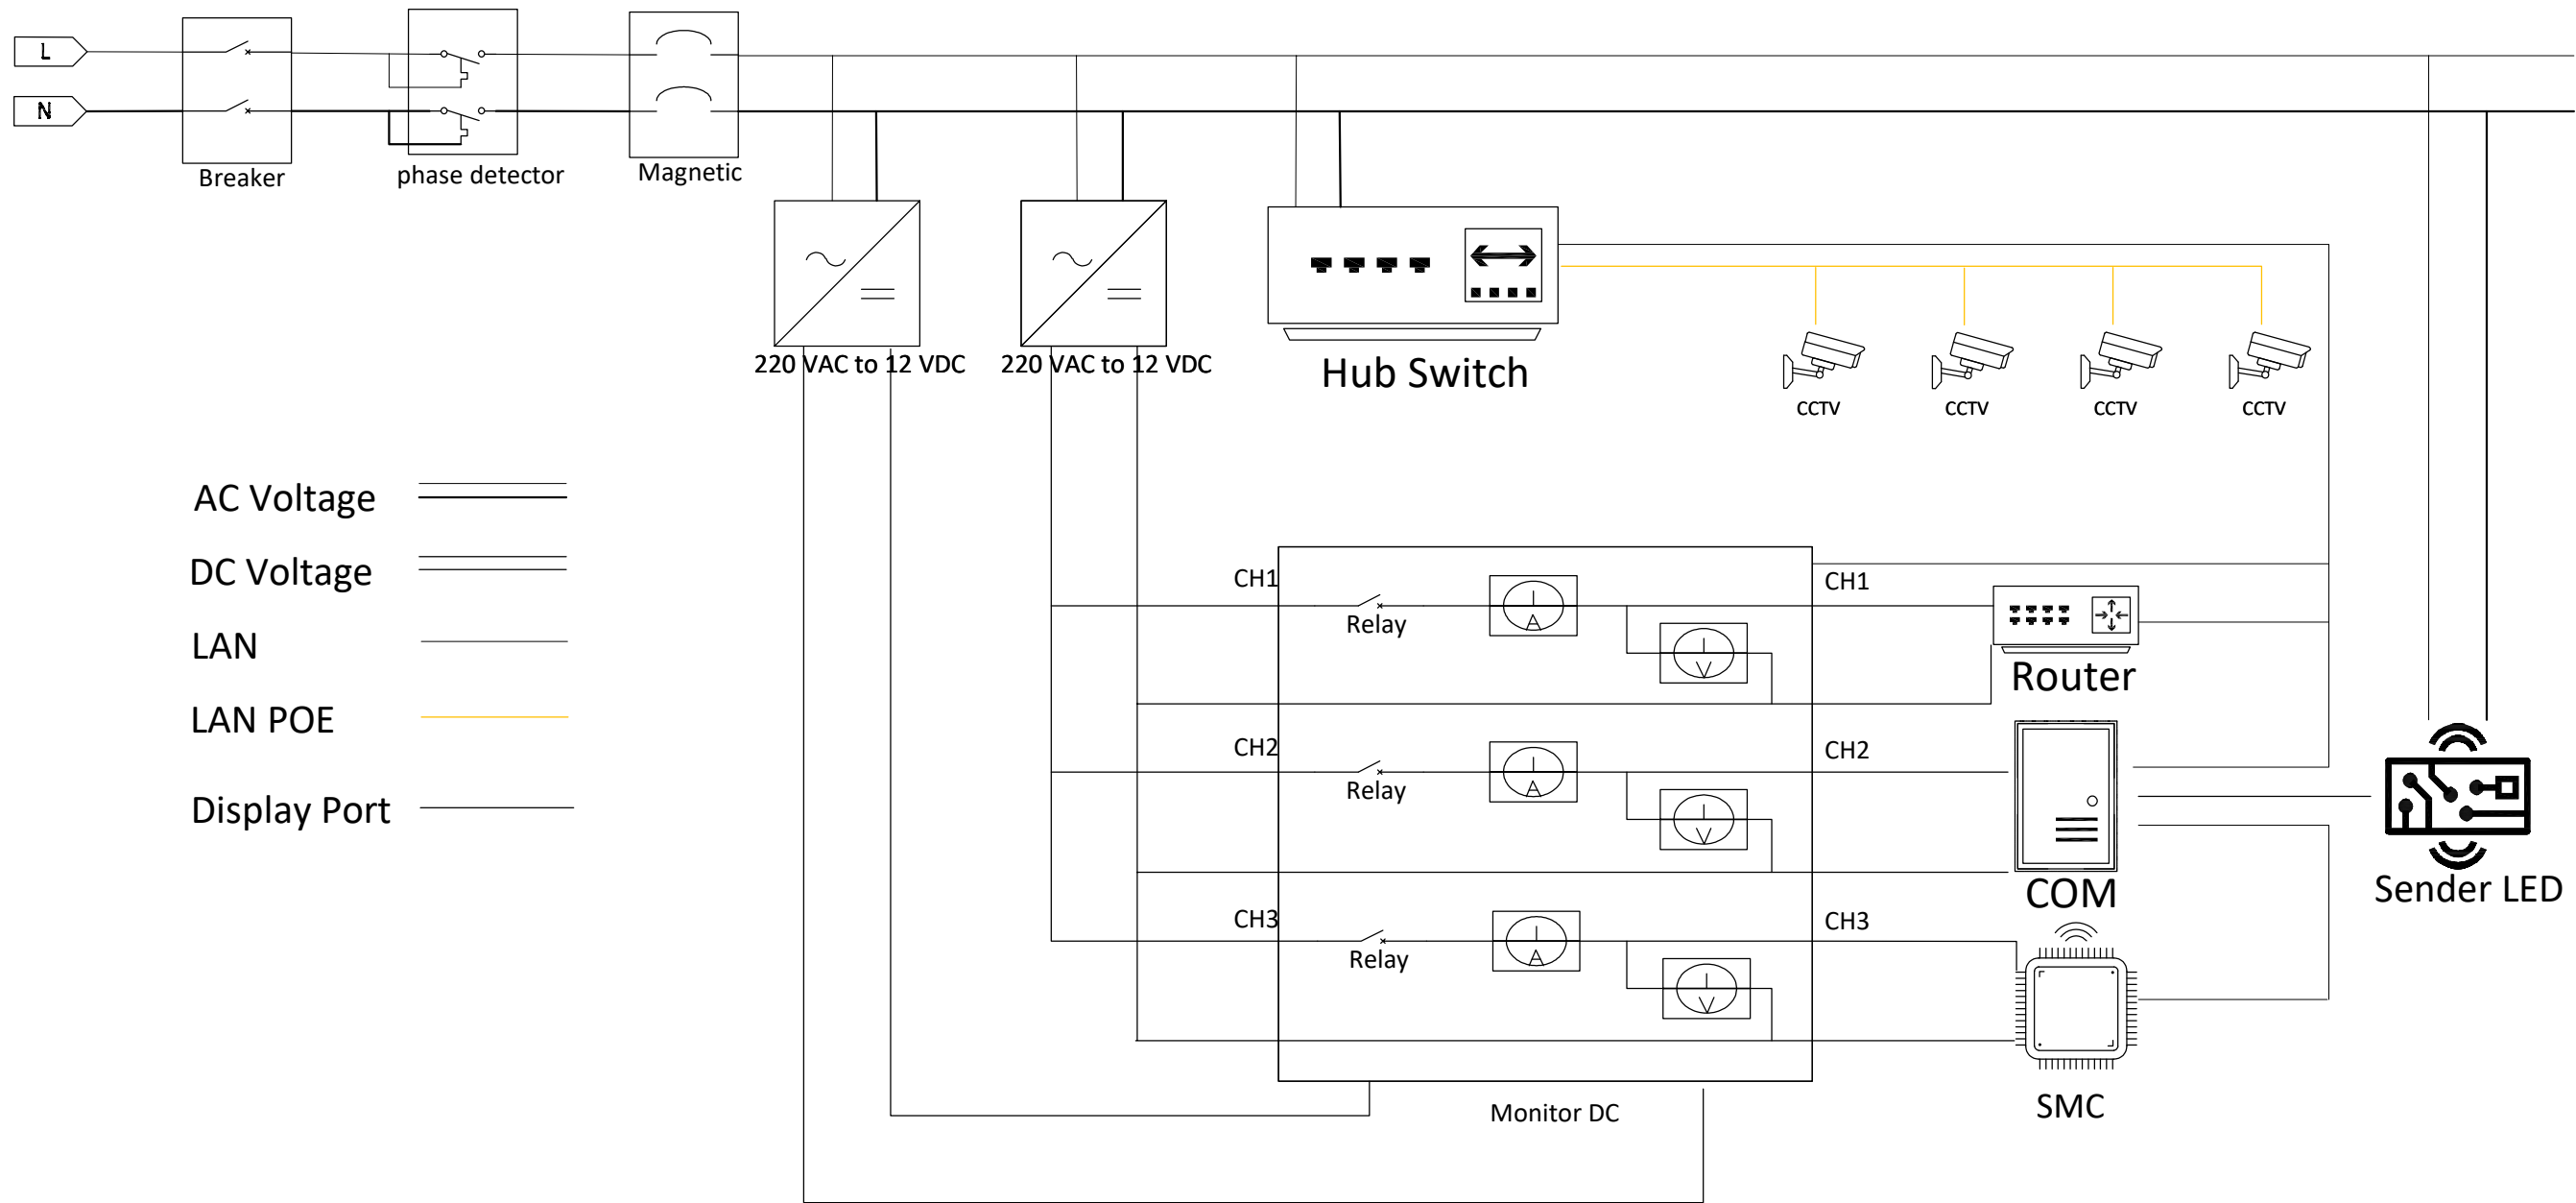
L
N
Breaker
phase detector
Magnetic
220 VAC to 12 VDC
220 VAC to 12 VDC
Hub Switch
CCTV
CCTV
CCTV
CCTV
AC Voltage
DC Voltage
LAN
LAN POE
Display Port
CH1
Relay
A
V
CH1
Router
CH2
Relay
A
V
CH2
COM
Sender LED
CH3
Relay
A
V
CH3
SMC
Monitor DC